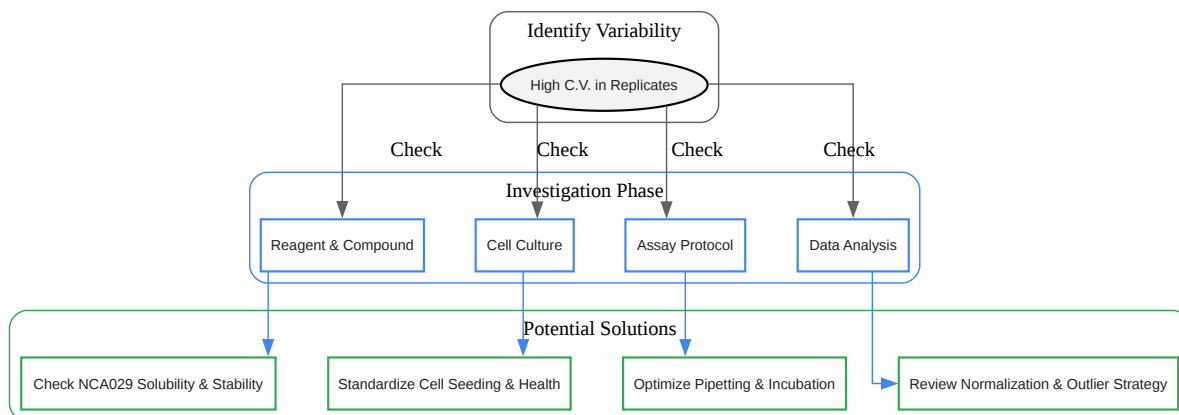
Identify Variability

High C.V. in Replicates

Check Check Check Check

Investigation Phase

Reagent & Compound

Cell Culture

Assay Protocol

Data Analysis

Potential Solutions

Check NCA029 Solubility & Stability

Standardize Cell Seeding & Health

Optimize Pipetting & Incubation

Review Normalization & Outlier Strategy